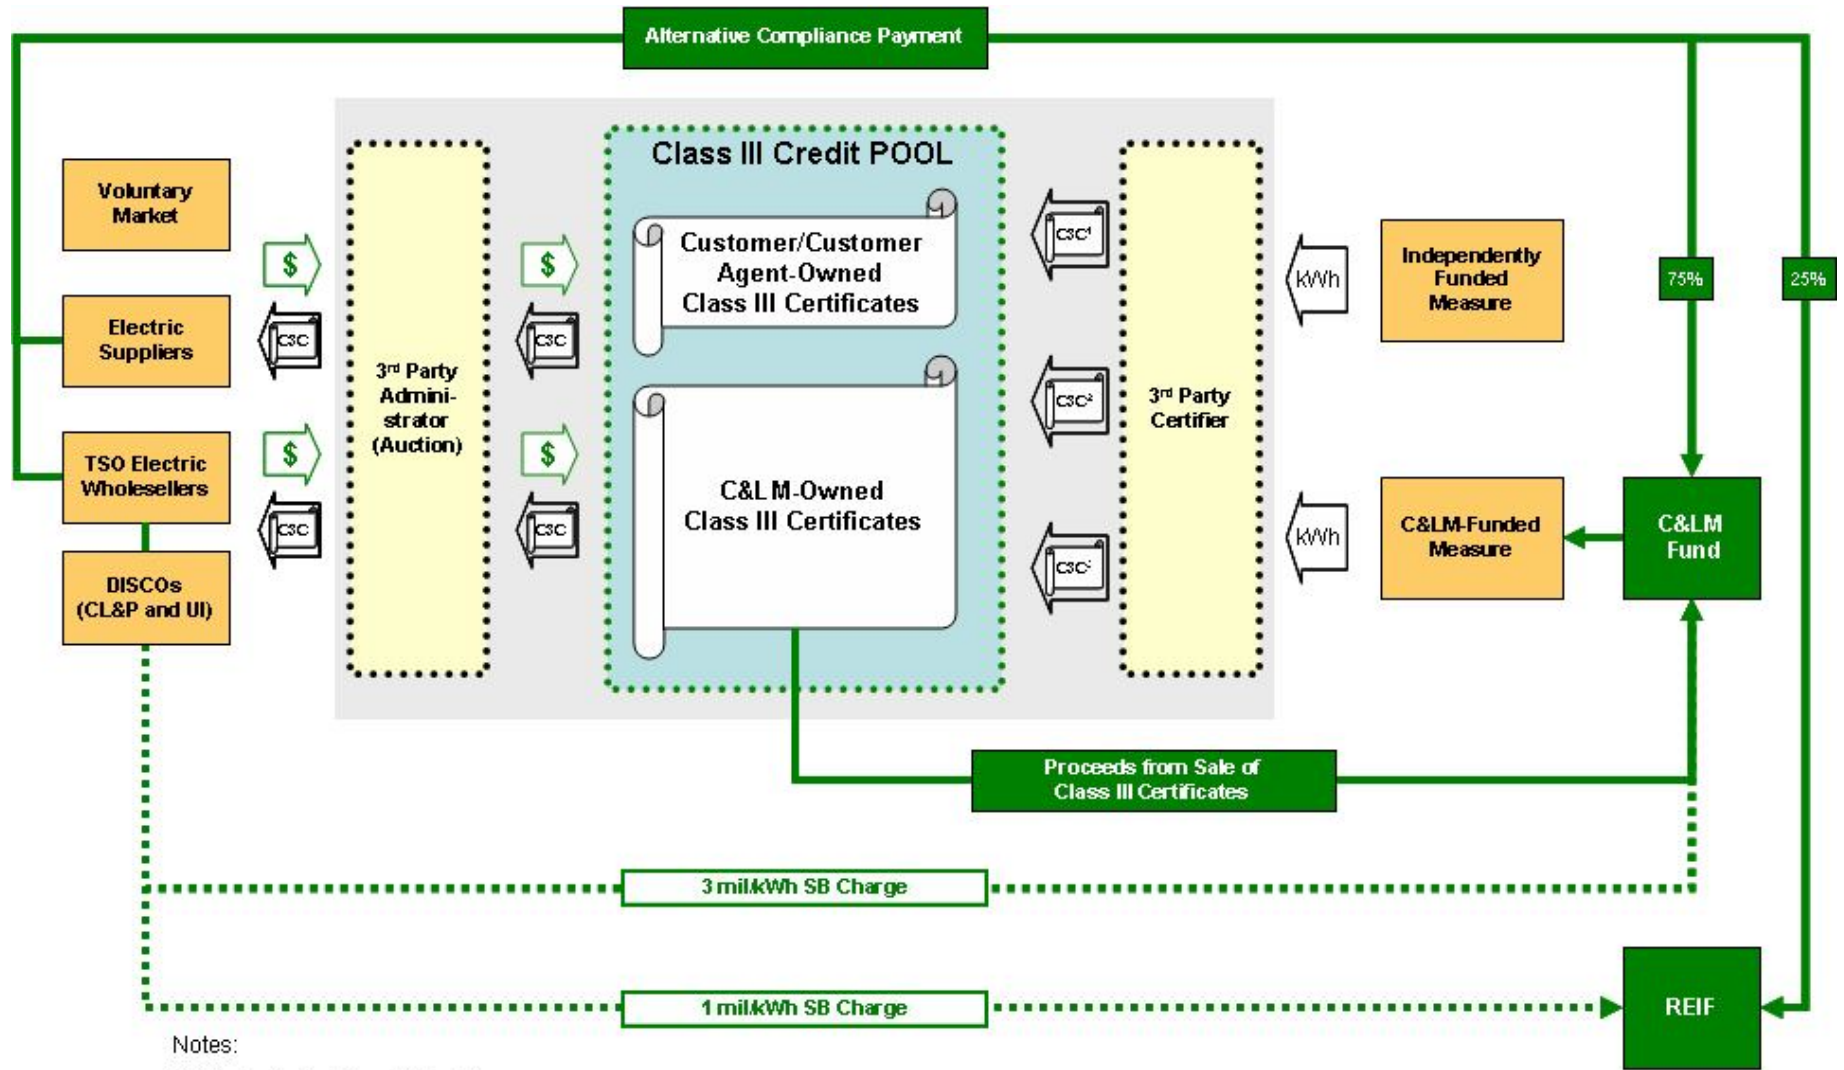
Alternative Compliance Payment

Voluntary Market

Electric Suppliers

TSO Electric Wholesellers

DISCOs (CL&P and UI)

$

CSC

$

CSC

3rd Party Administrator (Auction)

$

CSC

$

CSC

Class III Credit POOL

Customer/Customer Agent-Owned Class III Certificates

C&LM-Owned Class III Certificates

CSC¹

CSC²

CSC

3rd Party Certifier

kWh

kWh

Independently Funded Measure

C&LM-Funded Measure

75%

25%

C&LM Fund

Proceeds from Sale of Class III Certificates

3 mil/kWh SB Charge

1 mil/kWh SB Charge

REIF

Notes: